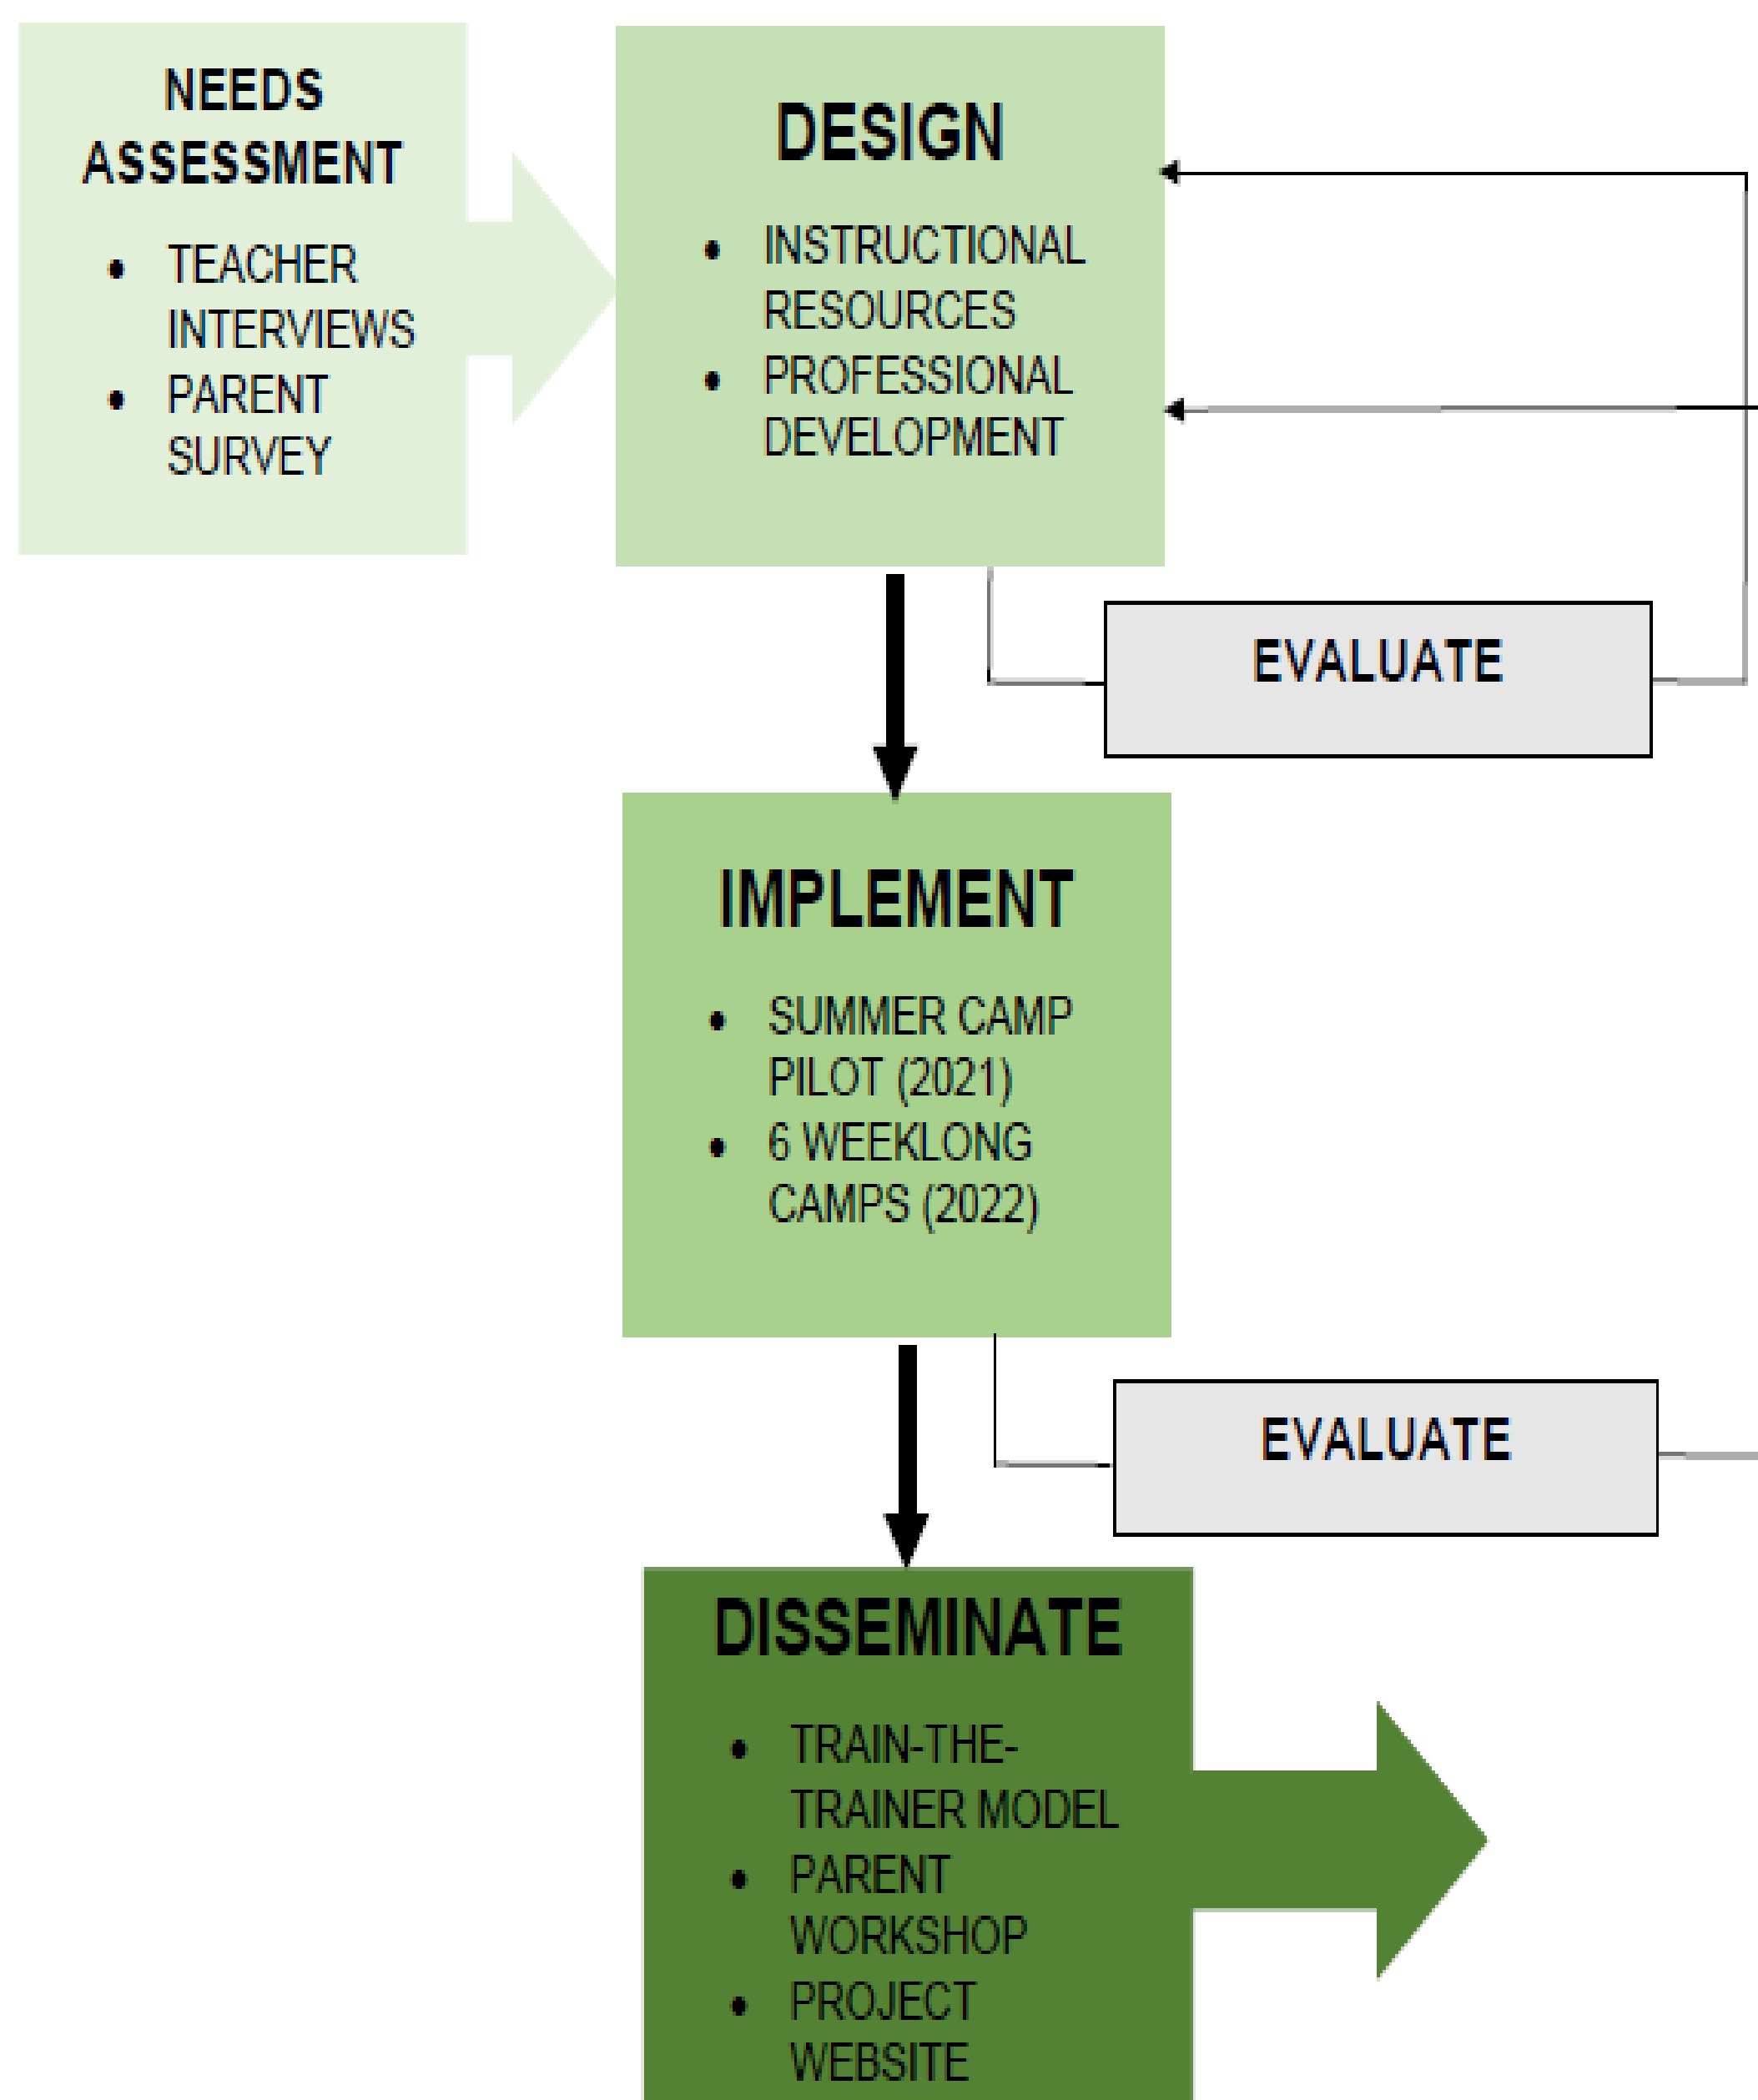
NEEDS ASSESSMENT

- TEACHER INTERVIEWS
- PARENT SURVEY

DESIGN

- INSTRUCTIONAL RESOURCES
- PROFESSIONAL DEVELOPMENT

EVALUATE

IMPLEMENT

- SUMMER CAMP PILOT (2021)
- 6 WEEKLONG CAMPS (2022)

EVALUATE

DISSEMINATE

- TRAIN-THE-TRAINER MODEL
- PARENT WORKSHOP
- PROJECT WEBSITE